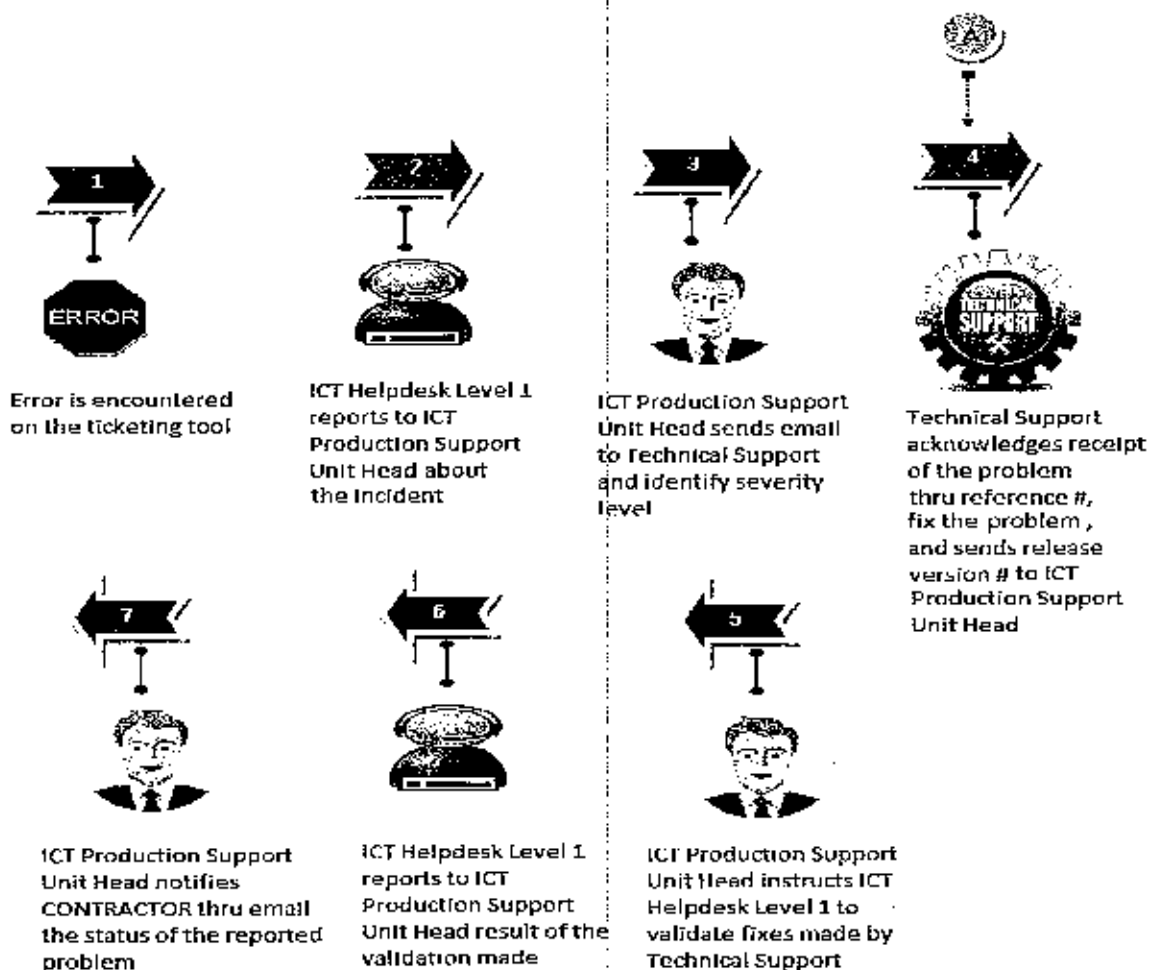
A

1

ERROR

Error is encountered on the ticketing tool

2

ICT Helpdesk Level 1 reports to ICT Production Support Unit Head about the incident

3

ICT Production Support Unit Head sends email to Technical Support and identify severity level

4

TECHNICAL SUPPORT

Technical Support acknowledges receipt of the problem thru reference #, fix the problem , and sends release version # to ICT Production Support Unit Head

7

ICT Production Support Unit Head notifies CONTRACTOR thru email the status of the reported problem

6

ICT Helpdesk Level 1 reports to ICT Production Support Unit Head result of the validation made

5

ICT Production Support Unit Head instructs ICT Helpdesk Level 1 to validate fixes made by Technical Support